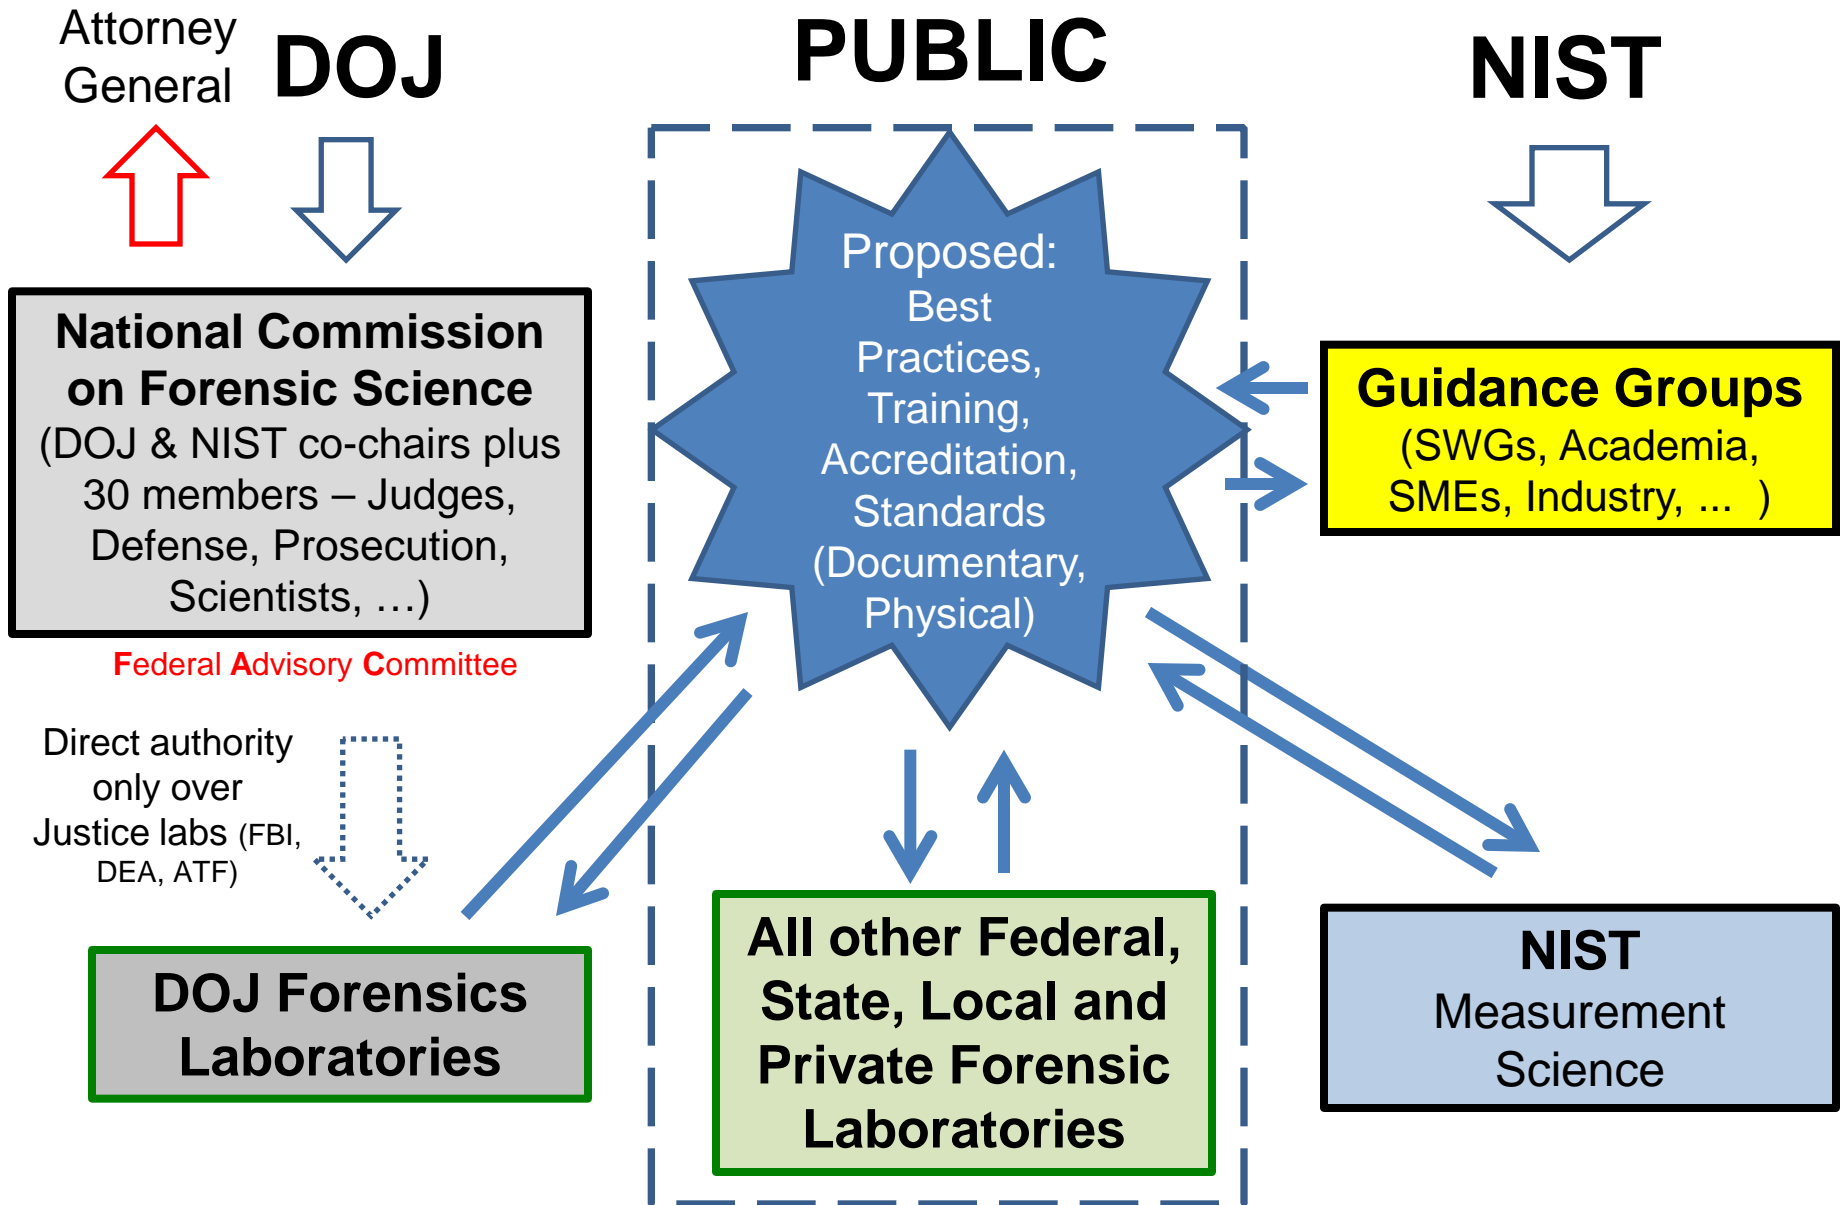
Attorney General

DOJ

PUBLIC

NIST

National Commission on Forensic Science
(DOJ & NIST co-chairs plus 30 members – Judges, Defense, Prosecution, Scientists, …)

Federal Advisory Committee

Proposed:
Best Practices, Training, Accreditation, Standards (Documentary, Physical)

Guidance Groups
(SWGs, Academia, SMEs, Industry, ... )

Direct authority only over Justice labs (FBI, DEA, ATF)

DOJ Forensics Laboratories

All other Federal, State, Local and Private Forensic Laboratories

NIST
Measurement Science